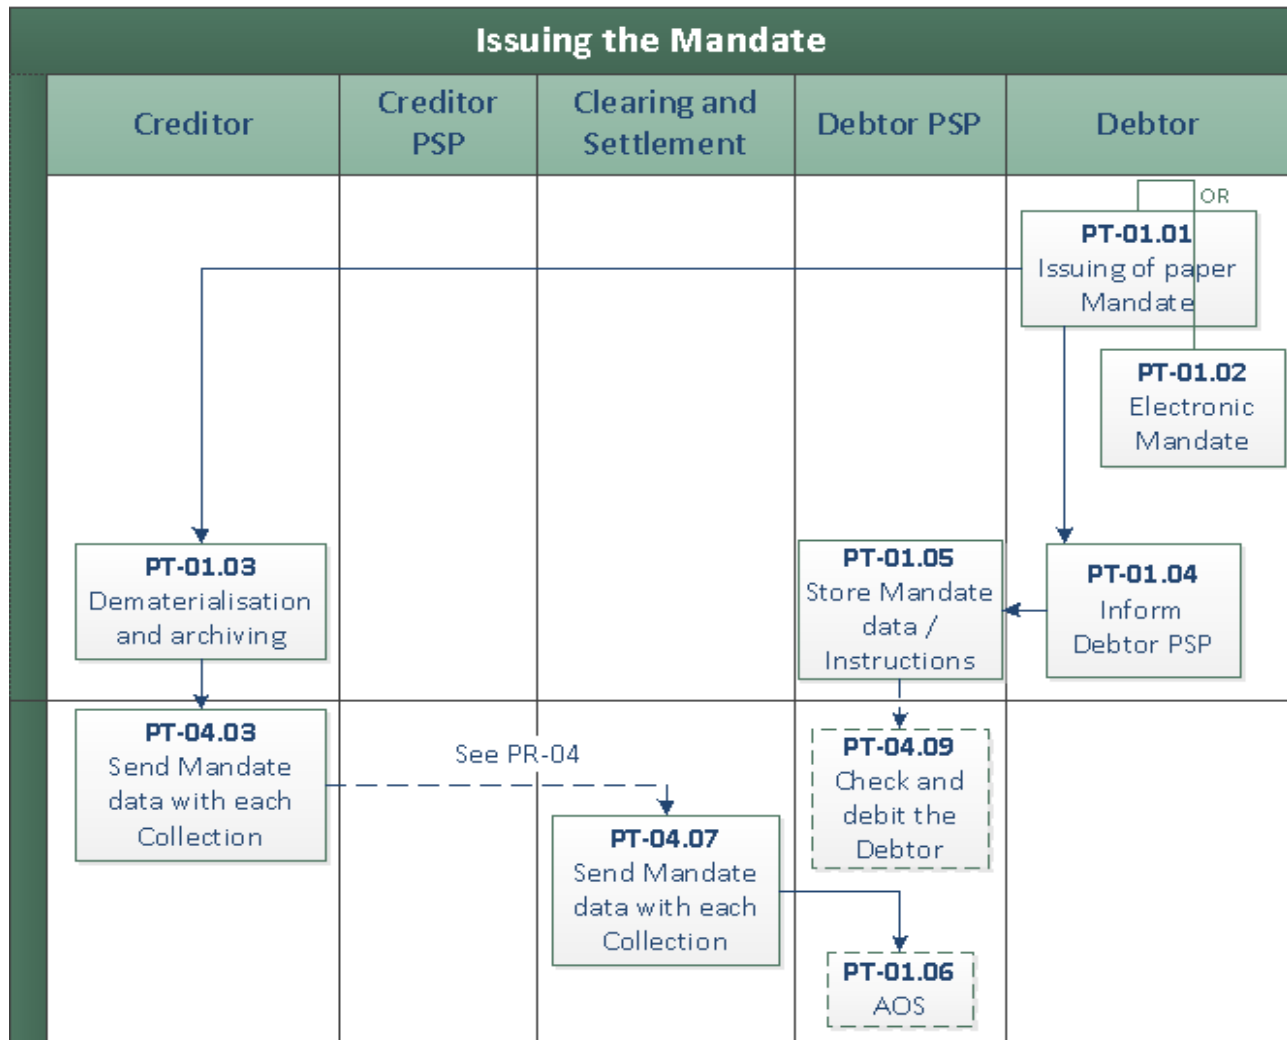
Issuing the Mandate

| Creditor | Creditor PSP | Clearing and Settlement | Debtor PSP | Debtor |
|---|---|---|---|---|

OR

PT-01.01
Issuing of paper Mandate

PT-01.02
Electronic Mandate

PT-01.03
Dematerialisation and archiving

PT-01.05
Store Mandate data / Instructions

PT-01.04
Inform Debtor PSP

PT-04.03
Send Mandate data with each Collection

See PR-04

PT-04.09
Check and debit the Debtor

PT-04.07
Send Mandate data with each Collection

PT-01.06
AOS